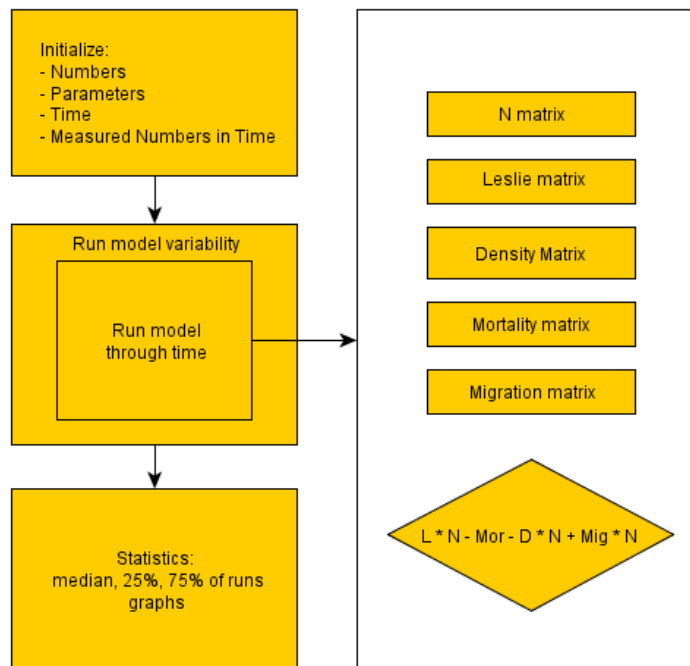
Initialize:
- Numbers
- Parameters
- Time
- Measured Numbers in Time

Run model variability

Run model through time

Statistics:
median, 25%, 75% of runs
graphs

N matrix

Leslie matrix

Density Matrix

Mortality matrix

Migration matrix

L * N - Mor - D * N + Mig * N